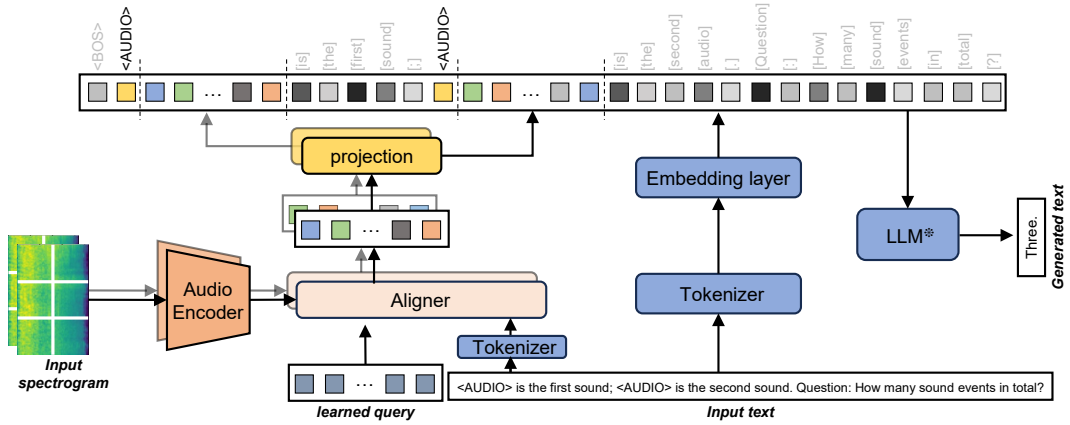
<BOS>
<AUDIO>
[s]
[the]
[first]
[sound]
[;]
<AUDIO>
[s]
[the]
[second]
[audio]
[.]
[Question]
[:]
[How]
[many]
[sound]
[events]
[in]
[total]
[?]

...

...

projection

Embedding layer

...

LLM

Three.

Generated text

Audio Encoder

Aligner

Tokenizer

Tokenizer

Input spectrogram

...

learned query

<AUDIO> is the first sound; <AUDIO> is the second sound. Question: How many sound events in total?

Input text